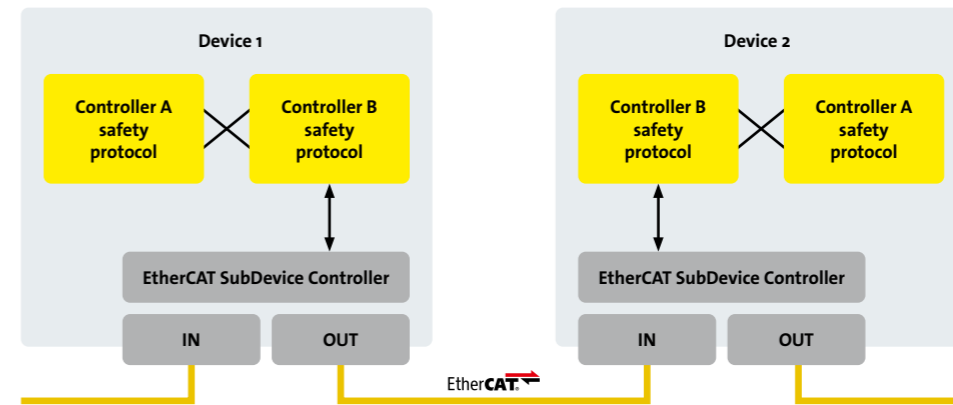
Device 1

Controller A safety protocol

Controller B safety protocol

EtherCAT SubDevice Controller

IN

OUT

Device 2

Controller B safety protocol

Controller A safety protocol

EtherCAT SubDevice Controller

IN

OUT

EtherCAT.